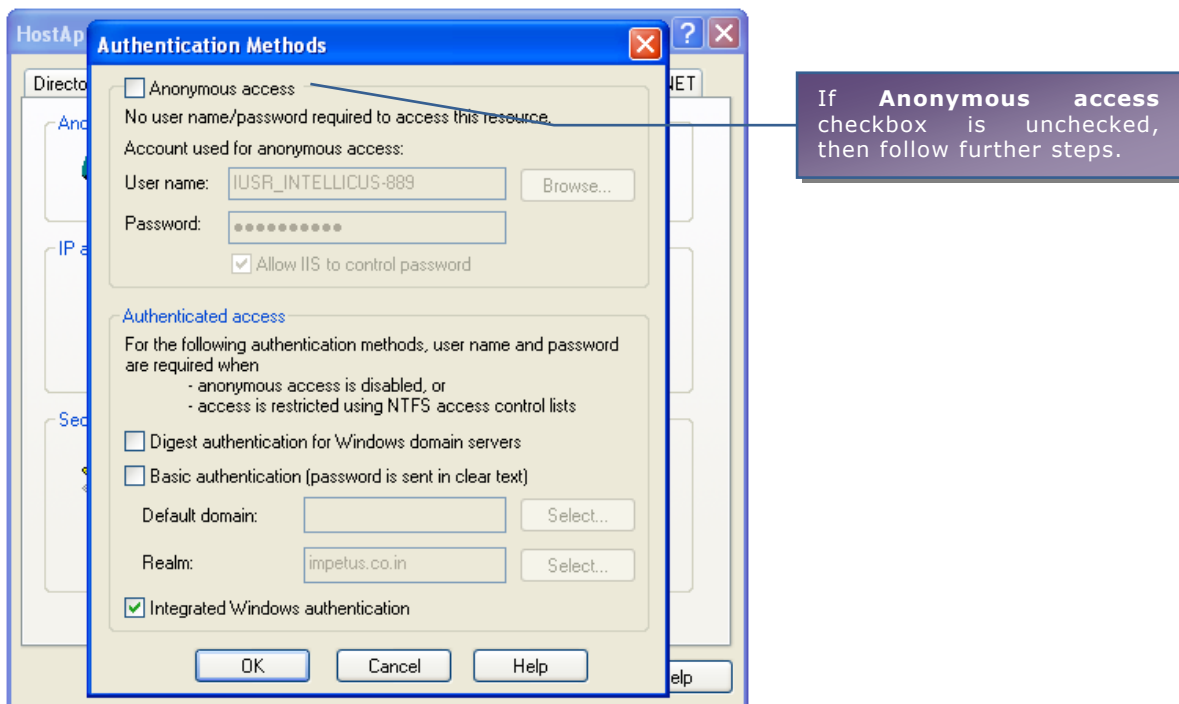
HostAp

Authentication Methods

Directo

NET

Ano

IP a

Sec

Anonymous access

No user name/password required to access this resource.

Account used for anonymous access:

User name: IUSR_INTELLICUS-889 Browse...

Password: ●●●●●●●●●●

Allow IIS to control password

Authenticated access

For the following authentication methods, user name and password are required when
- anonymous access is disabled, or
- access is restricted using NTFS access control lists

Digest authentication for Windows domain servers

Basic authentication (password is sent in clear text)

Default domain: Select...

Realm: impetus.co.in Select...

Integrated Windows authentication

OK Cancel Help

elp

If **Anonymous access** checkbox is unchecked, then follow further steps.